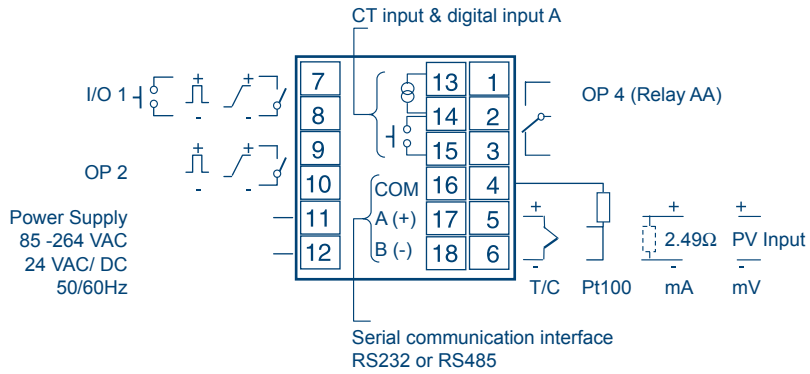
CT input & digital input A

I/O 1

+

-

+

-

OP 2

+

-

+

-

Power Supply
85 -264 VAC
24 VAC/ DC
50/60Hz

7
8
9
10
11
12

13
14
15
16
17
18

COM
A (+)
B (-)

1
2
3
4
5
6

OP 4 (Relay AA)

+

-

T/C

Pt100

+

2.49Ω

-

mA

+

PV Input

-

mV

Serial communication interface
RS232 or RS485